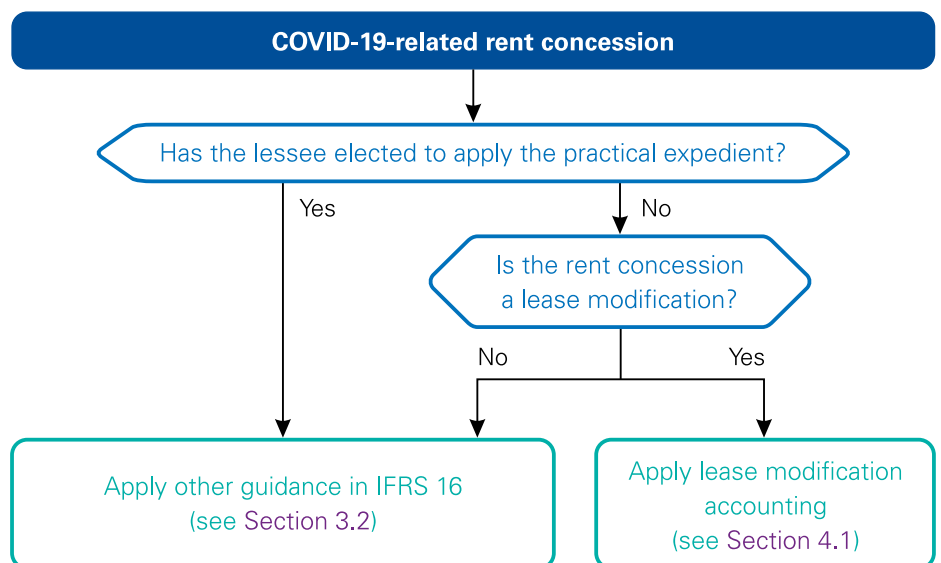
COVID-19-related rent concession

Has the lessee elected to apply the practical expedient?

Yes

No

Is the rent concession a lease modification?

No

Yes

Apply other guidance in IFRS 16 (see Section 3.2)

Apply lease modification accounting (see Section 4.1)